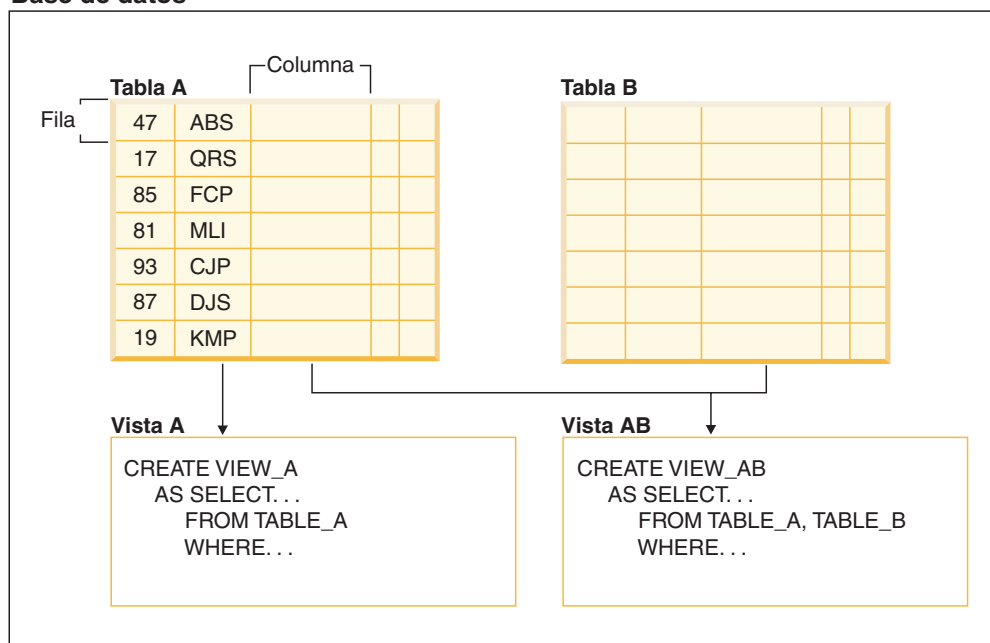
Base de datos

Tabla A

Columna

Fila

| 47 | ABS | | | |
|---|---|---|---|---|
| 17 | QRS | | | |
| 85 | FCP | | | |
| 81 | MLI | | | |
| 93 | CJP | | | |
| 87 | DJS | | | |
| 19 | KMP | | | |

Tabla B

Vista A

CREATE VIEW_A
AS SELECT. . .
FROM TABLE_A
WHERE. . .

Vista AB

CREATE VIEW_AB
AS SELECT. . .
FROM TABLE_A, TABLE_B
WHERE. . .